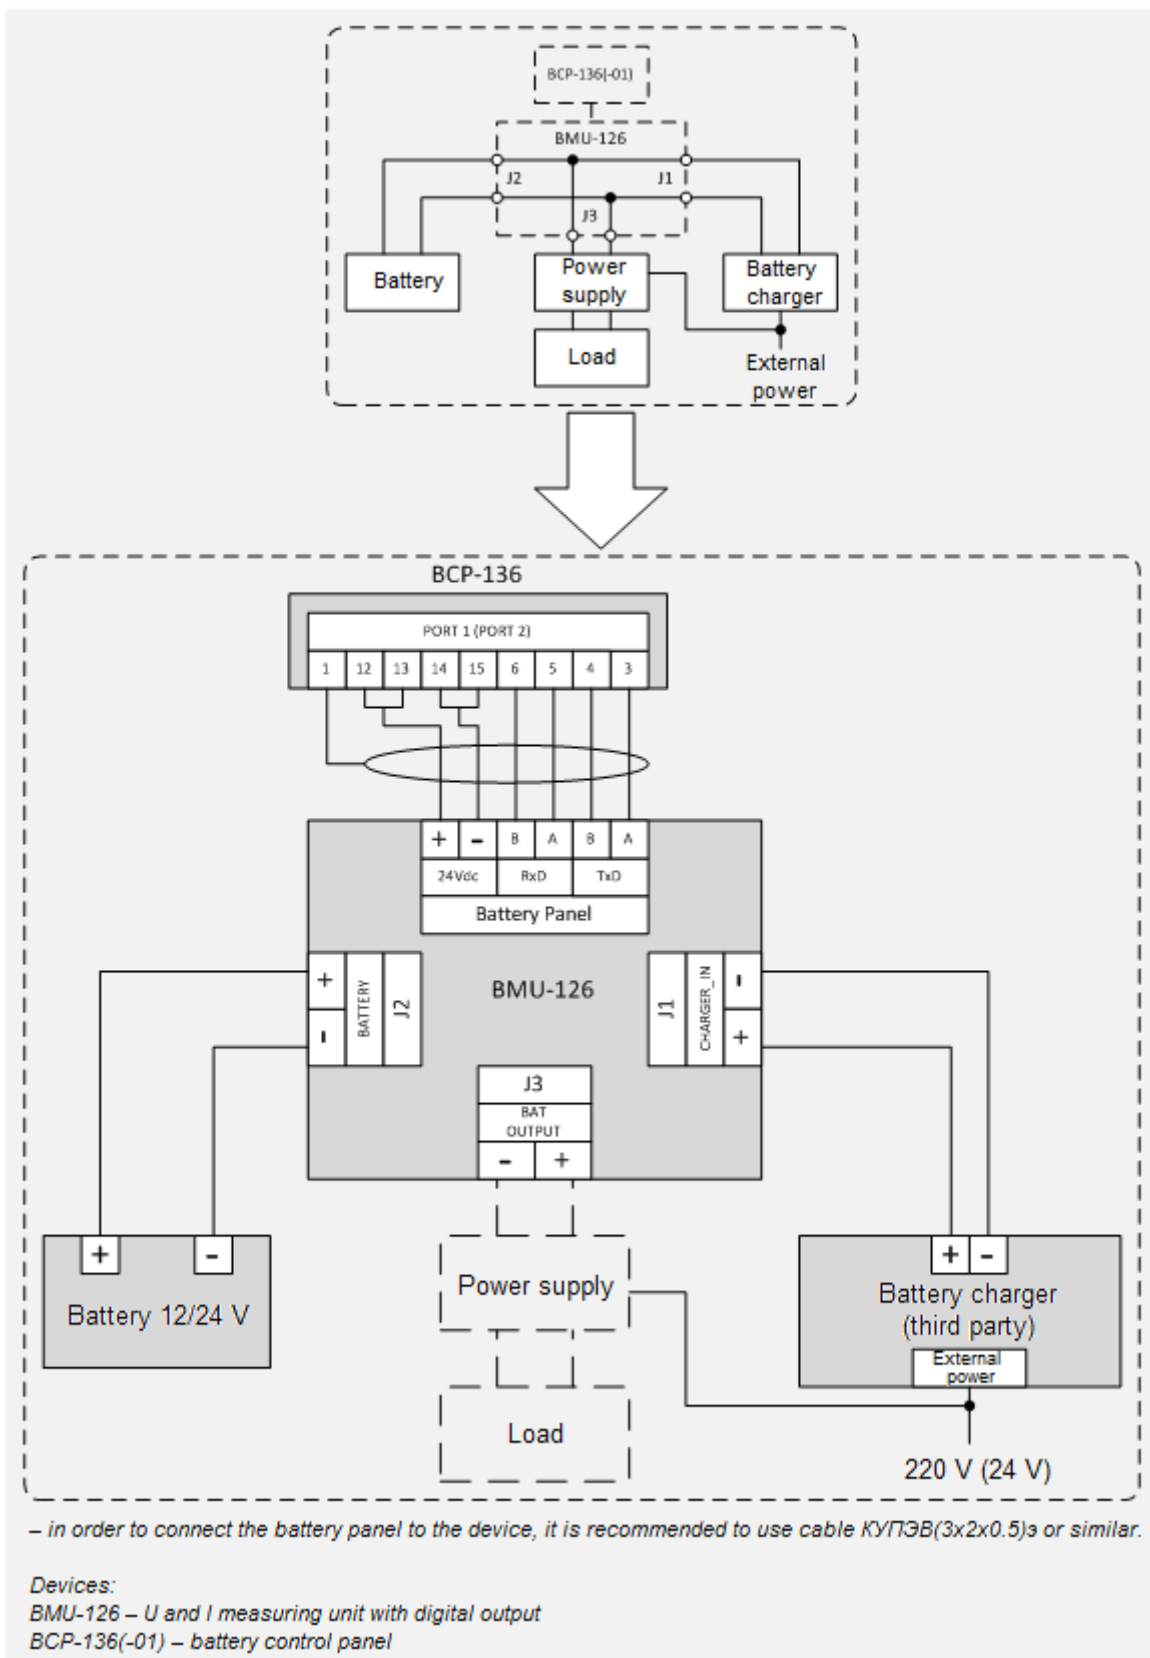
BCP-136(-01)

BMU-126

J2

J1

J3

Battery

Power supply

Battery charger

Load

External power

BCP-136

PORT 1 (PORT 2)

1 12 13 14 15 6 5 4 3

+ – B A B A

24Vdc RxD TxD

Battery Panel

BMU-126

+ – BATTERY J2

J1 CHARGER_IN – +

J3
BAT OUTPUT
– +

+ –
Battery 12/24 V

Power supply

Load

+ –
Battery charger (third party)
External power

220 V (24 V)

– in order to connect the battery panel to the device, it is recommended to use cable КУПЭВ(3x2x0.5)э or similar.

Devices:
BMU-126 – U and I measuring unit with digital output
BCP-136(-01) – battery control panel